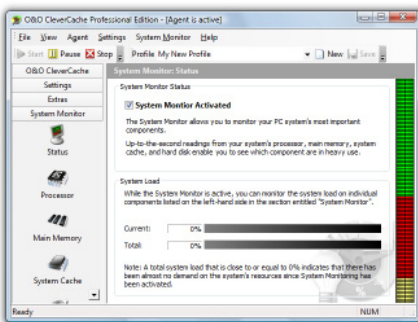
O&O CleverCache Professional Edition - [Agent is active]

File View Agent Settings System Monitor Help

Start Pause Stop Profile My New Profile New Save

O&O CleverCache

Settings

Extras

System Monitor

Status

Processor

Main Memory

System Cache

System Monitor: Status

System Monitor Status

System Monitor Activated

The System Monitor allows you to monitor your PC system's most important components.

Up-to-the-second readings from your system's processor, main memory, system cache, and hard disk enable you to see which component are in heavy use.

System Load

While the System Monitor is active, you can monitor the system load on individual components listed on the left-hand side in the section entitled "System Monitor".

Current: 0%

Total: 0%

Note: A total system load that is close to or equal to 0% indicates that there has been almost no demand on the system's resources since System Monitoring has been activated.

Ready

NUM